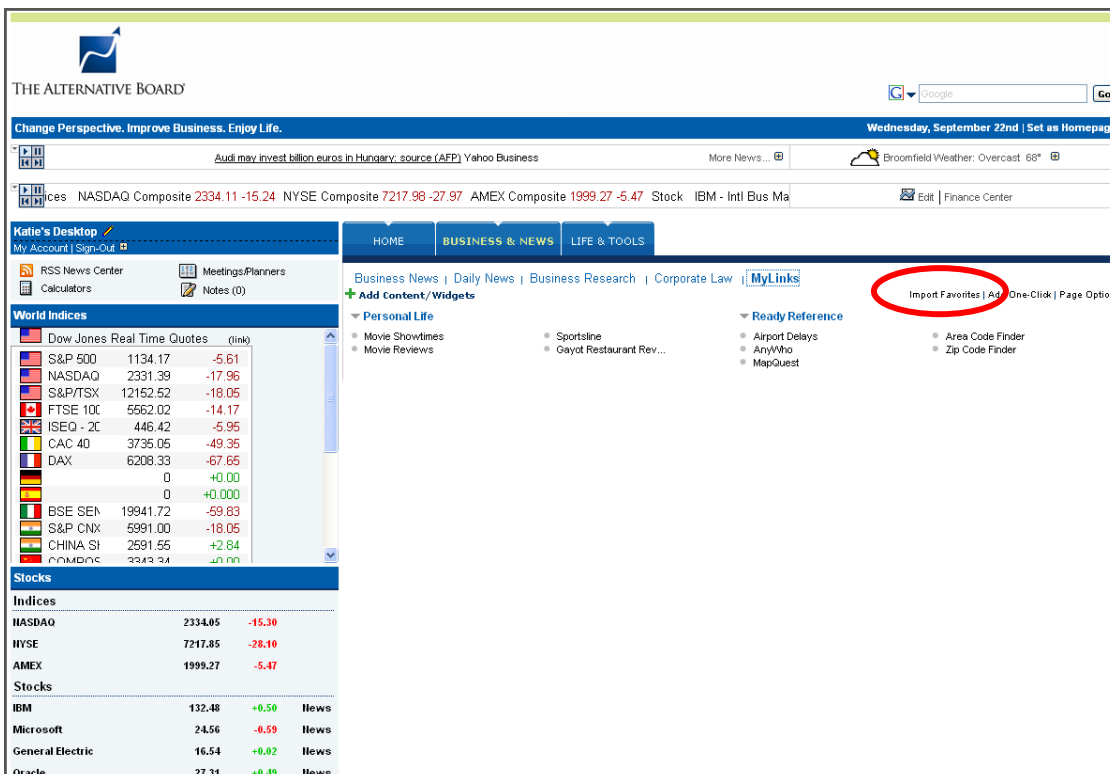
THE ALTERNATIVE BOARD

Google Go

Change Perspective. Improve Business. Enjoy Life.

Wednesday, September 22nd | Set as Homepag

Audi may invest billion euros in Hungary: source (AFP) Yahoo Business

More News...

Broomfield Weather: Overcast 68°

ices NASDAQ Composite 2334.11 -15.24 NYSE Composite 7217.98 -27.97 AMEX Composite 1999.27 -5.47 Stock IBM - Intl Bus Ma

Edit | Finance Center

Katie's Desktop
My Account | Sign-Out

RSS News Center
Meetings/Planners
Calculators
Notes (0)

World Indices

Dow Jones Real Time Quotes (link)

| | | |
|---|---|---|
| S&P 500 | 1134.17 | -5.61 |
| NASDAQ | 2331.39 | -17.96 |
| S&P/TSX | 12152.52 | -18.05 |
| FTSE 100 | 5562.02 | -14.17 |
| ISEQ - 20 | 446.42 | -5.95 |
| CAC 40 | 3735.05 | -49.35 |
| DAX | 6208.33 | -67.65 |
| | 0 | +0.00 |
| | 0 | +0.000 |
| BSE SEN | 19941.72 | -59.83 |
| S&P CNX | 5991.00 | -18.05 |
| CHINA SI | 2591.55 | +2.84 |
| COMPOS | 3343.34 | +0.00 |

Stocks

Indices

| | | |
|---|---|---|
| NASDAQ | 2334.05 | -15.30 |
| NYSE | 7217.85 | -28.10 |
| AMEX | 1999.27 | -5.47 |

Stocks

| | | | |
|---|---|---|---|
| IBM | 132.48 | +0.50 | News |
| Microsoft | 24.56 | -0.59 | News |
| General Electric | 16.54 | +0.02 | News |
| Oracle | 27.31 | +0.49 | News |

HOME BUSINESS & NEWS LIFE & TOOLS

Business News | Daily News | Business Research | Corporate Law | MyLinks

Add Content/Widgets

Import Favorites | Add One-Click | Page Optio

Personal Life
Movie Showtimes
Movie Reviews
Sportsline
Gayot Restaurant Rev...

Ready Reference
Airport Delays
AnyWho
MapQuest
Area Code Finder
Zip Code Finder